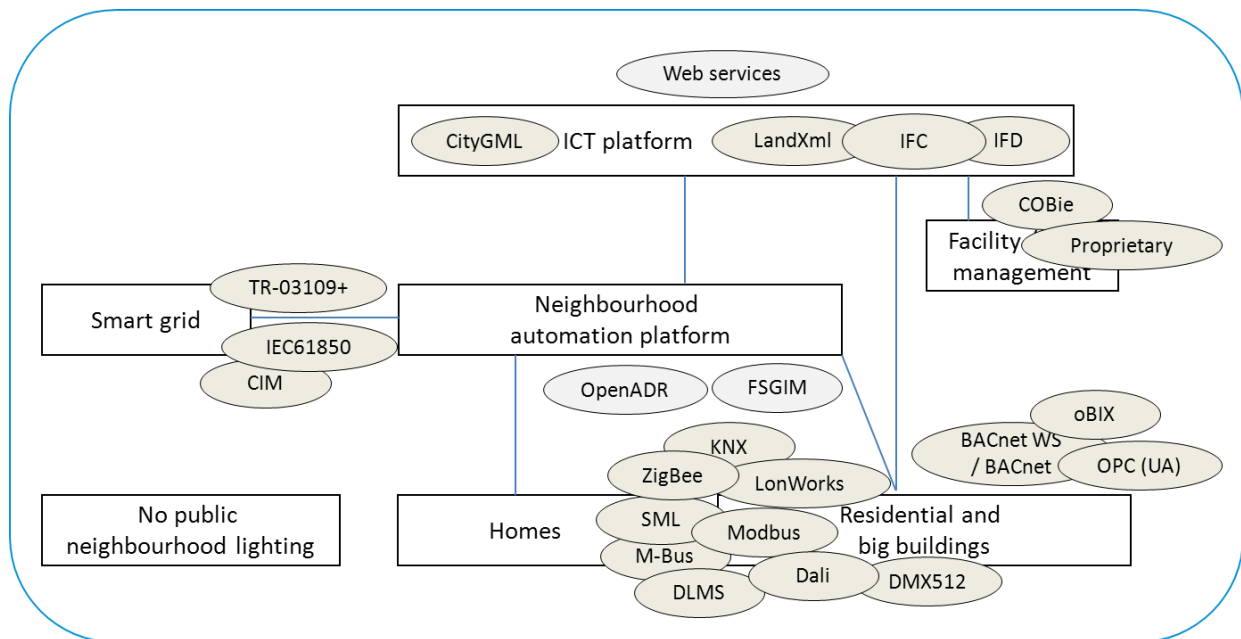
Web services

CityGML ICT platform LandXml IFC IFD

COBie

Facility management

Proprietary

TR-03109+

Smart grid

Neighbourhood automation platform

IEC61850

CIM

OpenADR FSGIM

oBIX

BACnet WS / BACnet

OPC (UA)

KNX

ZigBee

LonWorks

No public neighbourhood lighting

Homes

SML

Modbus

Residential and big buildings

M-Bus

Dali

DMX512

DLMS